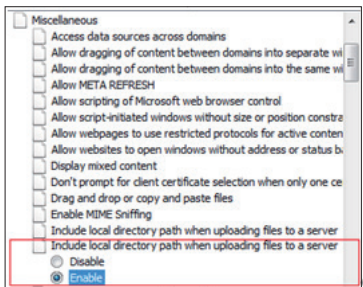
Miscellaneous
Access data sources across domains
Allow dragging of content between domains into separate wi
Allow dragging of content between domains into the same wi
Allow META REFRESH
Allow scripting of Microsoft web browser control
Allow script-initiated windows without size or position constra
Allow webpages to use restricted protocols for active conten
Allow websites to open windows without address or status b
Display mixed content
Don't prompt for client certificate selection when only one ce
Drag and drop or copy and paste files
Enable MIME Sniffing
Include local directory path when uploading files to a server
Include local directory path when uploading files to a server
Disable
Enable